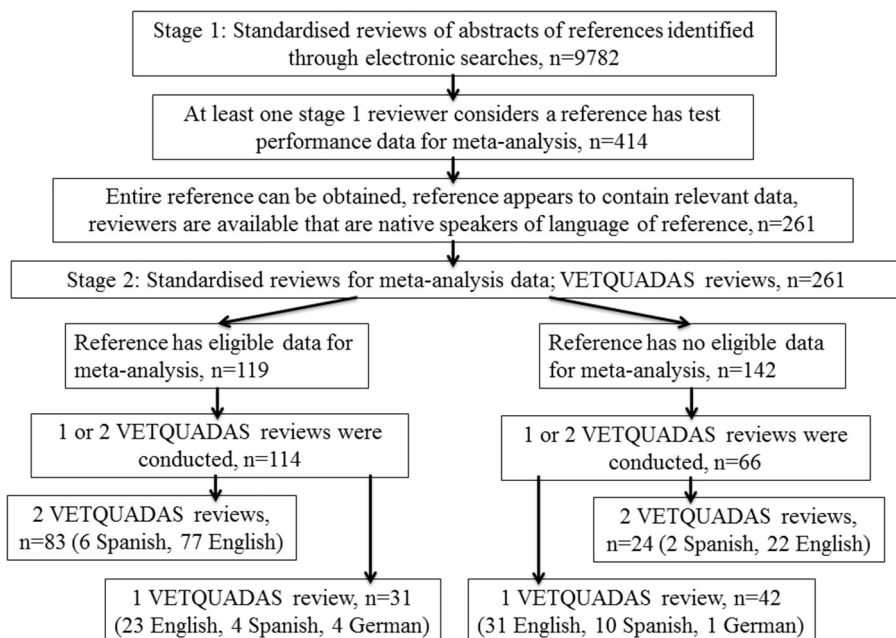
Stage 1: Standardised reviews of abstracts of references identified through electronic searches, n=9782

At least one stage 1 reviewer considers a reference has test performance data for meta-analysis, n=414

Entire reference can be obtained, reference appears to contain relevant data, reviewers are available that are native speakers of language of reference, n=261

Stage 2: Standardised reviews for meta-analysis data; VETQUADAS reviews, n=261

Reference has eligible data for meta-analysis, n=119

Reference has no eligible data for meta-analysis, n=142

1 or 2 VETQUADAS reviews were conducted, n=114

1 or 2 VETQUADAS reviews were conducted, n=66

2 VETQUADAS reviews, n=83 (6 Spanish, 77 English)

2 VETQUADAS reviews, n=24 (2 Spanish, 22 English)

1 VETQUADAS review, n=31 (23 English, 4 Spanish, 4 German)

1 VETQUADAS review, n=42 (31 English, 10 Spanish, 1 German)